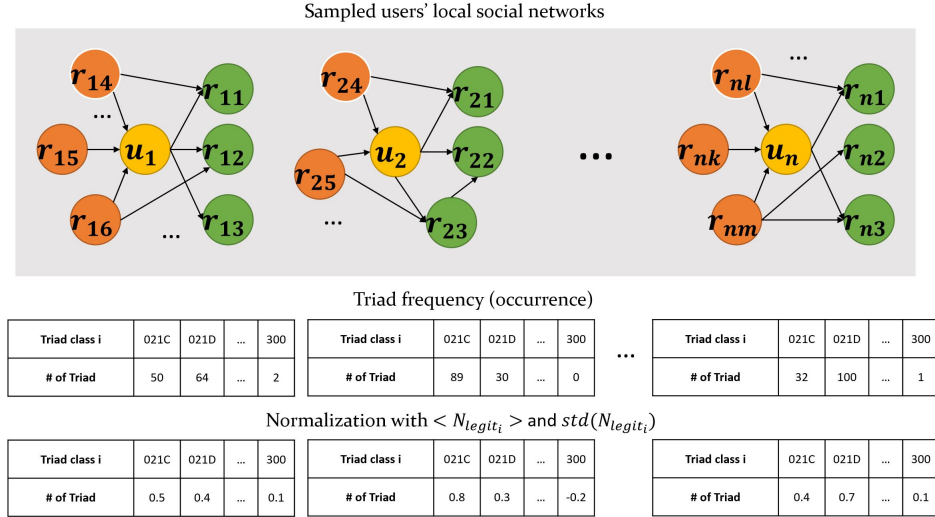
Sampled users' local social networks

$r_{14}$ ... $r_{15}$ $u_1$ $r_{16}$ $r_{11}$ $r_{12}$ $r_{13}$ ...

$r_{24}$ $r_{25}$ ... $u_2$ $r_{21}$ $r_{22}$ $r_{23}$

...

... $r_{nl}$ $r_{nk}$ $u_n$ $r_{nm}$ $r_{n1}$ $r_{n2}$ $r_{n3}$

Triad frequency (occurrence)

| Triad class i | 021C | 021D | ... | 300 |
|---|---|---|---|---|
| # of Triad | 50 | 64 | ... | 2 |

| Triad class i | 021C | 021D | ... | 300 |
|---|---|---|---|---|
| # of Triad | 89 | 30 | ... | 0 |

...

| Triad class i | 021C | 021D | ... | 300 |
|---|---|---|---|---|
| # of Triad | 32 | 100 | ... | 1 |

Normalization with $< N_{legit_i} >$ and $std(N_{legit_i})$

| Triad class i | 021C | 021D | ... | 300 |
|---|---|---|---|---|
| # of Triad | 0.5 | 0.4 | ... | 0.1 |

| Triad class i | 021C | 021D | ... | 300 |
|---|---|---|---|---|
| # of Triad | 0.8 | 0.3 | ... | -0.2 |

| Triad class i | 021C | 021D | ... | 300 |
|---|---|---|---|---|
| # of Triad | 0.4 | 0.7 | ... | 0.1 |